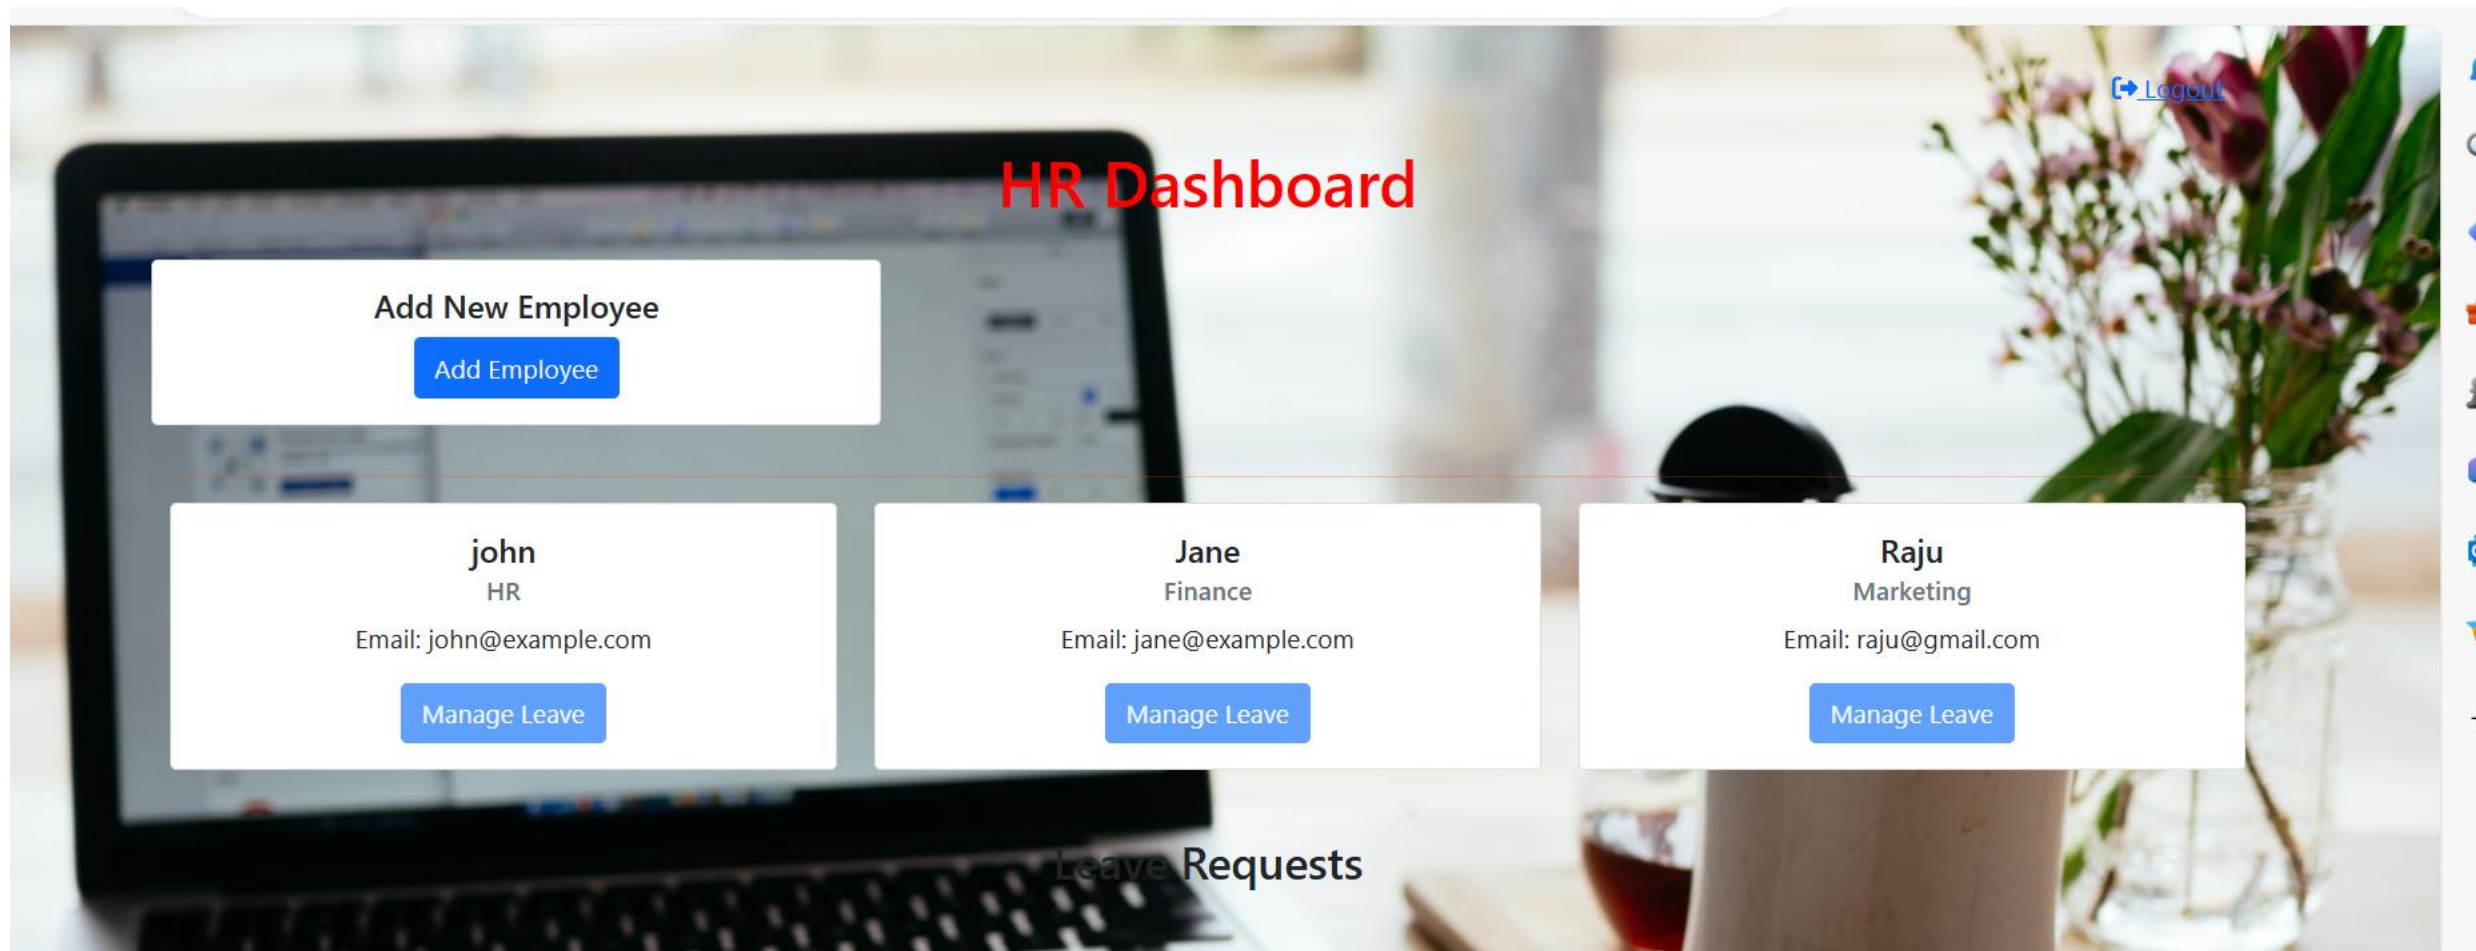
Logout

HR Dashboard

Add New Employee

Add Employee

john
HR
Email: john@example.com
Manage Leave

Jane
Finance
Email: jane@example.com
Manage Leave

Raju
Marketing
Email: raju@gmail.com
Manage Leave

Leave Requests